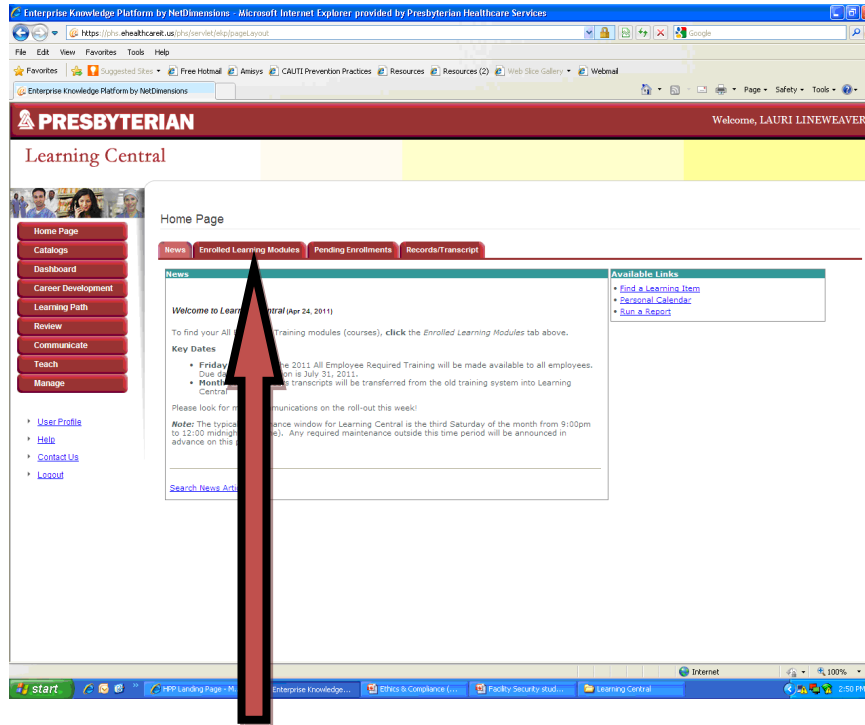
Enterprise Knowledge Platform by NetDimensions - Microsoft Internet Explorer provided by Presbyterian Healthcare Services

https://phs.ehealthcareit.us/phs/servlet/ekp/pageLayout

Google

File Edit View Favorites Tools Help

Favorites Suggested Sites Free Hotmail Amisys CAUTI Prevention Practices Resources Resources (2) Web Slice Gallery Webmail

Enterprise Knowledge Platform by NetDimensions

Page Safety Tools

PRESBYTERIAN

Welcome, LAURI LINEWEAVER

Learning Central

Home Page
Catalogs
Dashboard
Career Development
Learning Path
Review
Communicate
Teach
Manage

User Profile
Help
Contact Us
Logout

Home Page

News | Enrolled Learning Modules | Pending Enrollments | Records/Transcript

News

Welcome to Learn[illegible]ntral (Apr 24, 2011)

To find your All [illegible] Training modules (courses), click the Enrolled Learning Modules tab above.

Key Dates

• Friday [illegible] the 2011 All Employee Required Training will be made available to all employees. Due da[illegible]on is July 31, 2011.
• Month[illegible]s transcripts will be transferred from the old training system into Learning Central

Please look for m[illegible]munications on the roll-out this week!

Note: The typica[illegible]ance window for Learning Central is the third Saturday of the month from 9:00pm to 12:00 midnigh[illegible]e). Any required maintenance outside this time period will be announced in advance on this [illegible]

Search News Arti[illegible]

Available Links

• Find a Learning Item
• Personal Calendar
• Run a Report

Internet

100%

start

HPP Landing Page - M...
Enterprise Knowledge...
Ethics & Compliance (...
Facility Security stud...
Learning Central

2:50 PM